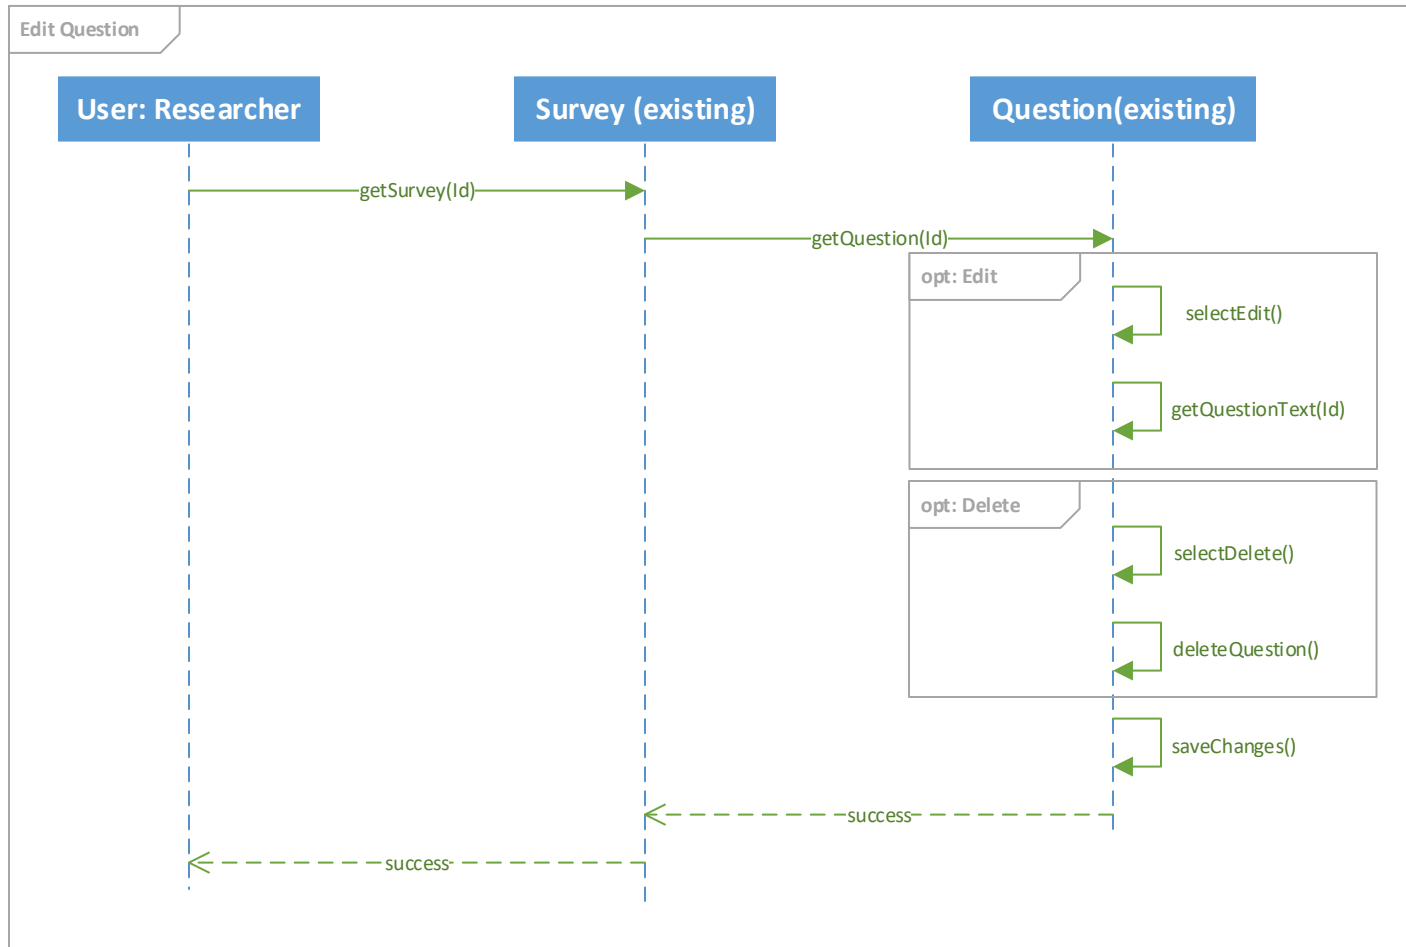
Edit Question

User: Researcher

Survey (existing)

Question(existing)

getSurvey(Id)

getQuestion(Id)

opt: Edit

selectEdit()

getQuestionText(Id)

opt: Delete

selectDelete()

deleteQuestion()

saveChanges()

success

success